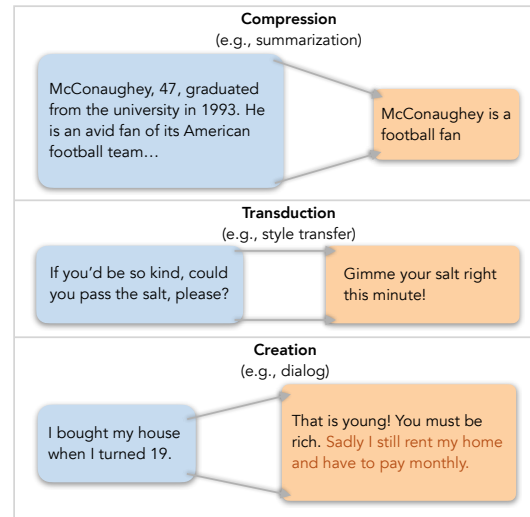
**Compression**
(e.g., summarization)

McConaughey, 47, graduated from the university in 1993. He is an avid fan of its American football team…

McConaughey is a football fan

**Transduction**
(e.g., style transfer)

If you'd be so kind, could you pass the salt, please?

Gimme your salt right this minute!

**Creation**
(e.g., dialog)

I bought my house when I turned 19.

That is young! You must be rich. Sadly I still rent my home and have to pay monthly.